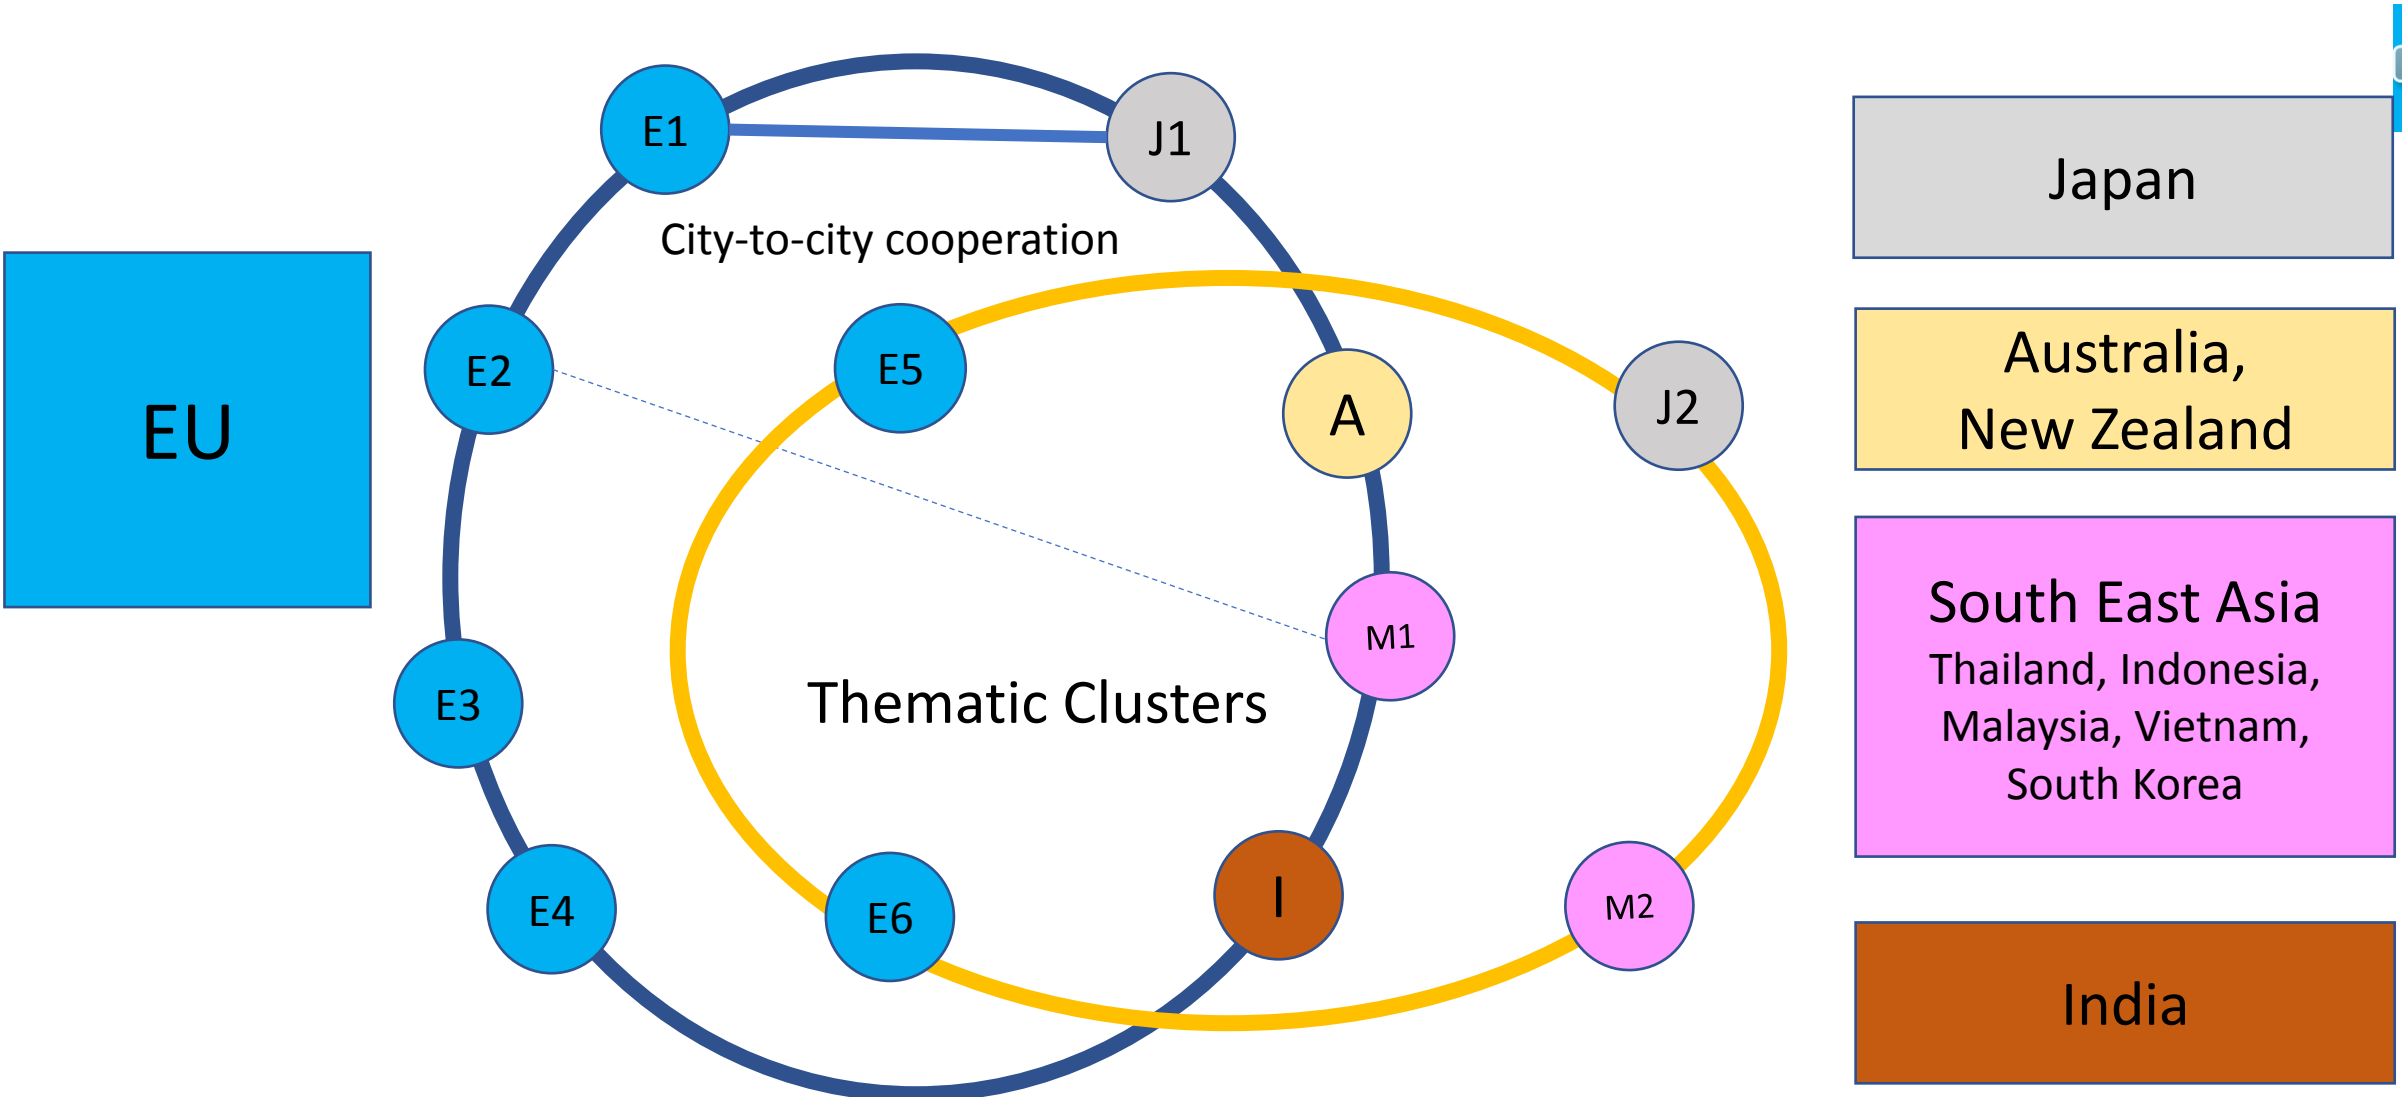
EU

E1

J1

City-to-city cooperation

E2

E5

A

J2

M1

Thematic Clusters

E3

E4

E6

I

M2

Japan

Australia, New Zealand

South East Asia
Thailand, Indonesia, Malaysia, Vietnam, South Korea

India